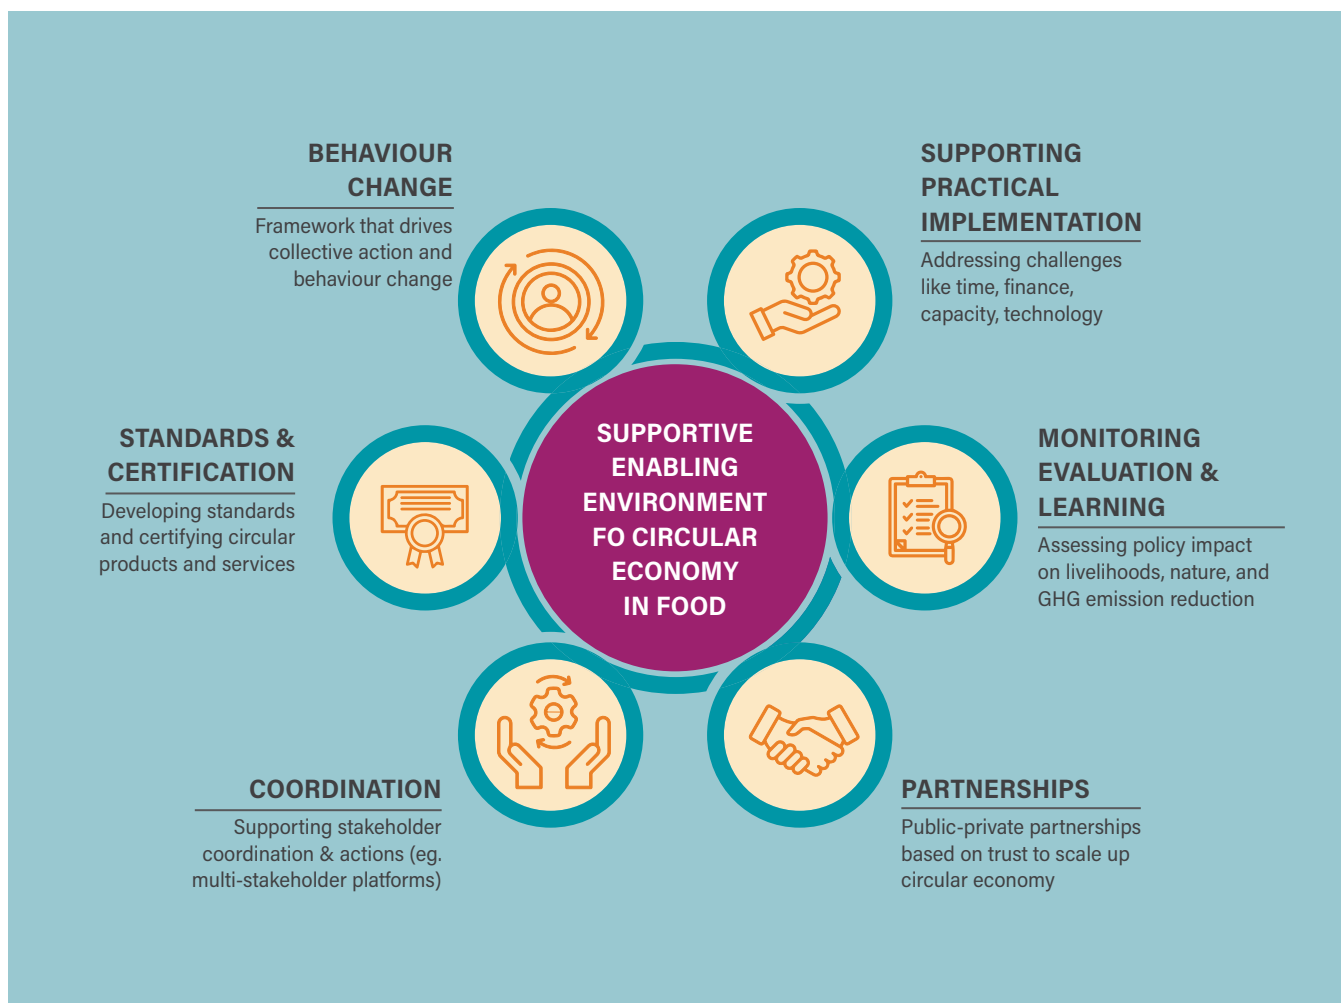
BEHAVIOUR CHANGE

Framework that drives collective action and behaviour change

SUPPORTING PRACTICAL IMPLEMENTATION

Addressing challenges like time, finance, capacity, technology

STANDARDS & CERTIFICATION

Developing standards and certifying circular products and services

SUPPORTIVE ENABLING ENVIRONMENT FO CIRCULAR ECONOMY IN FOOD

MONITORING EVALUATION & LEARNING

Assessing policy impact on livelihoods, nature, and GHG emission reduction

COORDINATION

Supporting stakeholder coordination & actions (eg. multi-stakeholder platforms)

PARTNERSHIPS

Public-private partnerships based on trust to scale up circular economy